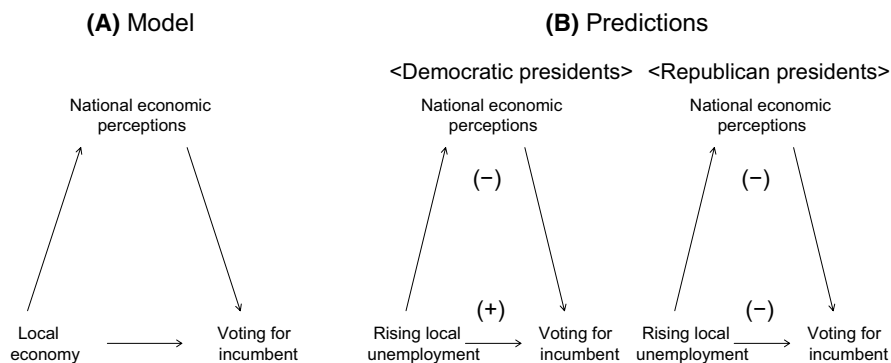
(A) Model

National economic perceptions

Local economy

Voting for incumbent

(B) Predictions

<Democratic presidents>

National economic perceptions

(−)

Rising local unemployment

(+)

Voting for incumbent

<Republican presidents>

National economic perceptions

(−)

Rising local unemployment

(−)

Voting for incumbent